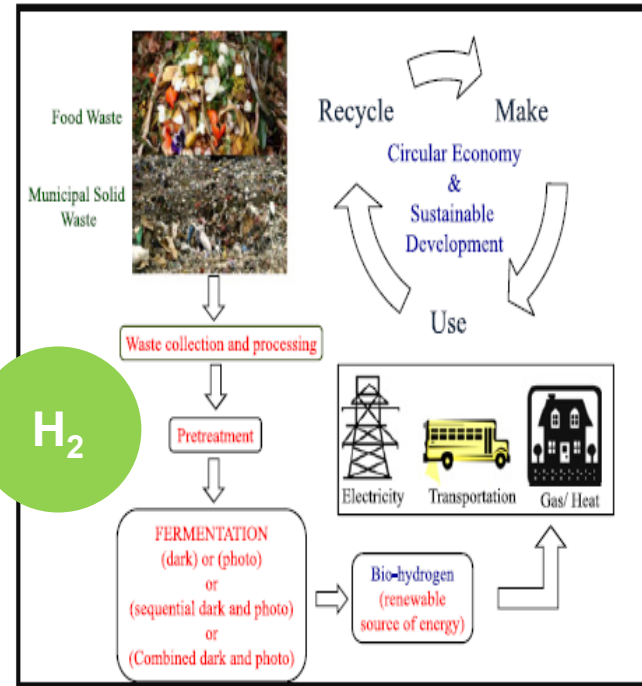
Food Waste

Municipal Solid Waste

Recycle

Make

Circular Economy & Sustainable Development

Use

Waste collection and processing

$H_2$

Pretreatment

FERMENTATION (dark) or (photo) or (sequential dark and photo) or (Combined dark and photo)

Bio-hydrogen (renewable source of energy)

Electricity

Transportation

Gas/ Heat